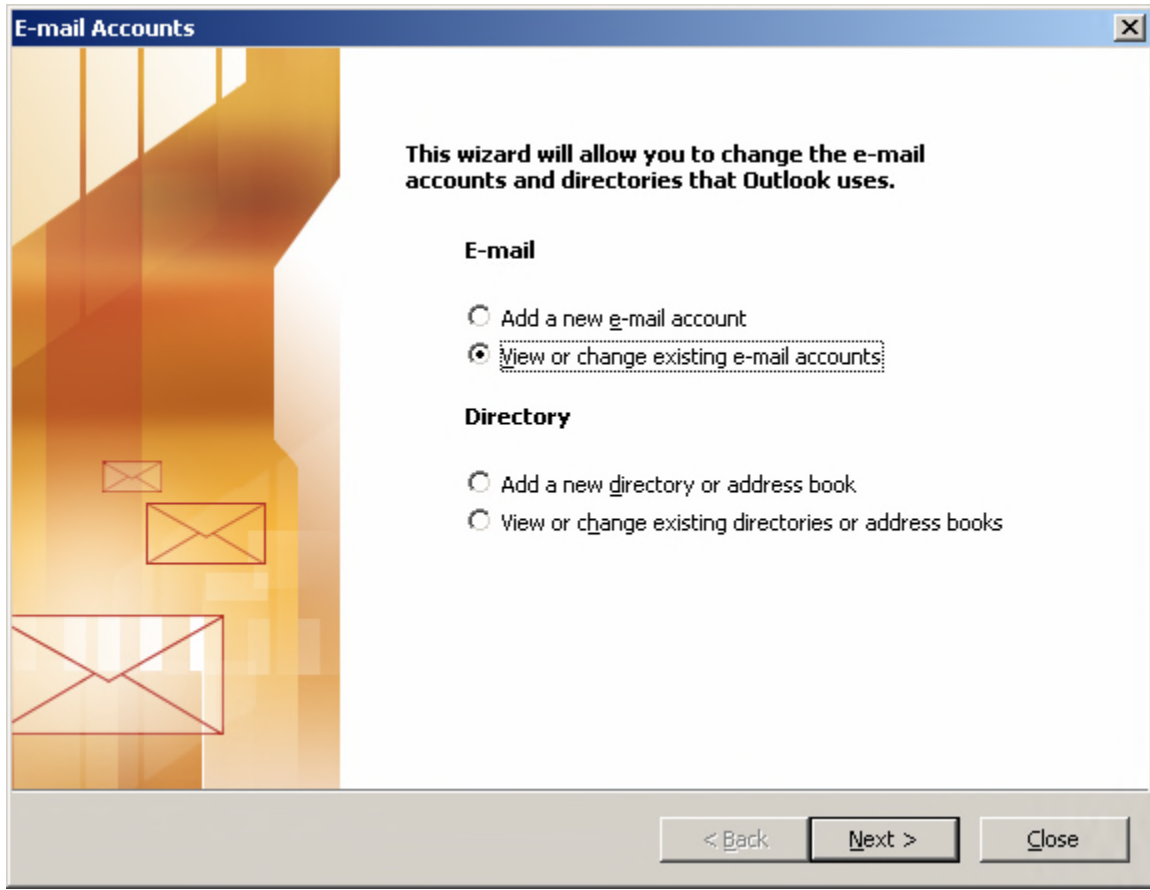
E-mail Accounts

X

This wizard will allow you to change the e-mail accounts and directories that Outlook uses.

E-mail

Add a new e-mail account

View or change existing e-mail accounts

Directory

Add a new directory or address book

View or change existing directories or address books

< Back

Next >

Close